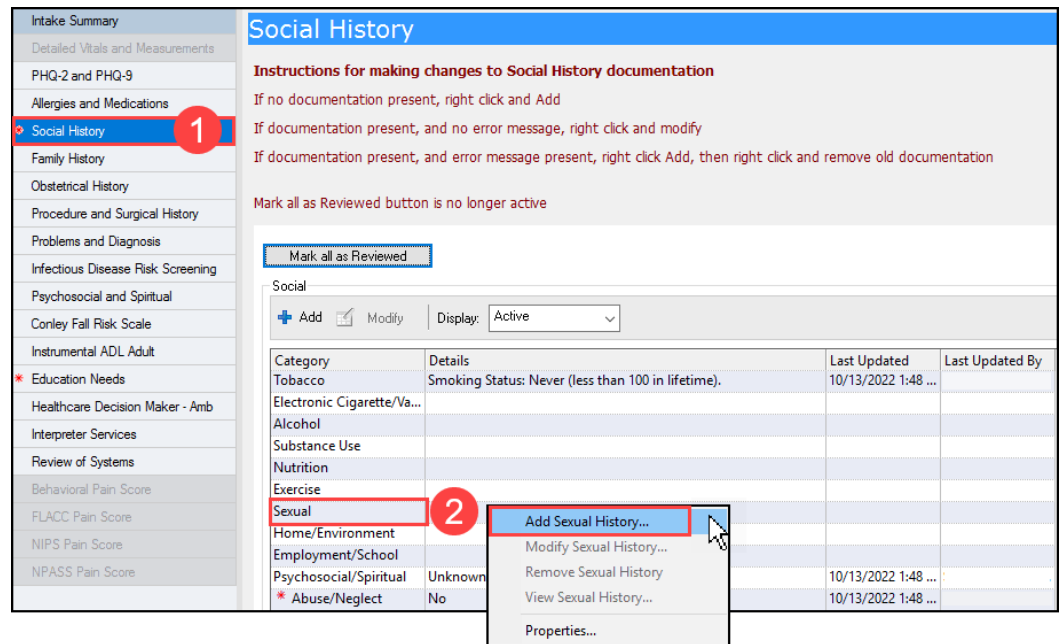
Intake Summary
Detailed Vitals and Measurements
PHQ-2 and PHQ-9
Allergies and Medications
Social History
1
Family History
Obstetrical History
Procedure and Surgical History
Problems and Diagnosis
Infectious Disease Risk Screening
Psychosocial and Spiritual
Conley Fall Risk Scale
Instrumental ADL Adult
Education Needs
Healthcare Decision Maker - Amb
Interpreter Services
Review of Systems
Behavioral Pain Score
FLACC Pain Score
NIPS Pain Score
NPASS Pain Score

Social History

Instructions for making changes to Social History documentation

If no documentation present, right click and Add

If documentation present, and no error message, right click and modify

If documentation present, and error message present, right click Add, then right click and remove old documentation

Mark all as Reviewed button is no longer active

Mark all as Reviewed

Social

Add Modify Display: Active

| Category | Details | Last Updated | Last Updated By |
|---|---|---|---|
| Tobacco | Smoking Status: Never (less than 100 in lifetime). | 10/13/2022 1:48 ... | |
| Electronic Cigarette/Va... | | | |
| Alcohol | | | |
| Substance Use | | | |
| Nutrition | | | |
| Exercise | | | |
| Sexual | | | |
| Home/Environment | | | |
| Employment/School | | | |
| Psychosocial/Spiritual | Unknown | 10/13/2022 1:48 ... | |
| Abuse/Neglect | No | 10/13/2022 1:48 ... | |

2

Add Sexual History...
Modify Sexual History...
Remove Sexual History
View Sexual History...
Properties...